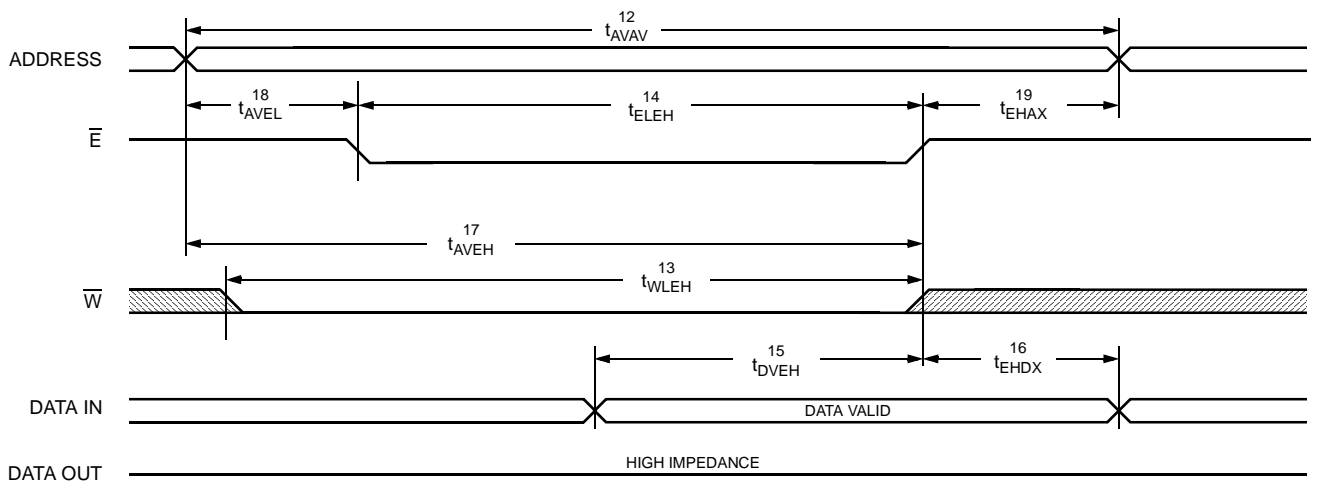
12
$t_{AVAV}$

ADDRESS

18
$t_{AVEL}$

14
$t_{ELEH}$

19
$t_{EHAX}$

$\overline{E}$

17
$t_{AVEH}$

13
$t_{WLEH}$

$\overline{W}$

15
$t_{DVEH}$

16
$t_{EHDX}$

DATA IN

DATA VALID

DATA OUT

HIGH IMPEDANCE